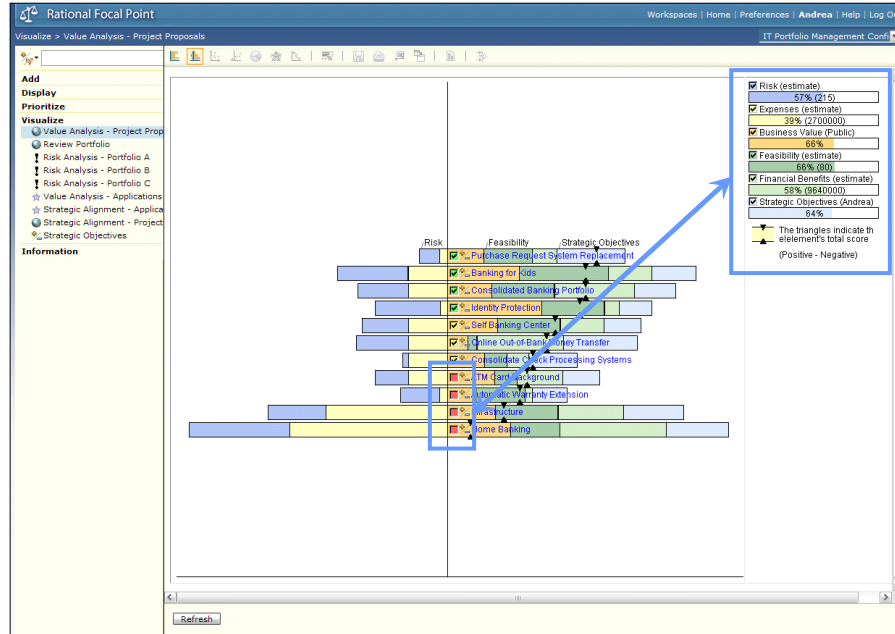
Rational Focal Point

Workspaces | Home | Preferences | Andrea | Help | Log Ou

Visualize > Value Analysis - Project Proposals

IT Portfolio Management Conf

Add
Display
Prioritize
Visualize
Value Analysis - Project Prop
Review Portfolio
Risk Analysis - Portfolio A
Risk Analysis - Portfolio B
Risk Analysis - Portfolio C
Value Analysis - Applications
Strategic Alignment - Applica
Strategic Alignment - Project
Strategic Objectives
Information

Risk (estimate)
57% (215)
Expenses (estimate)
39% (2700000)
Business Value (Public)
66%
Feasibility (estimate)
66% (80)
Financial Benefits (estimate)
58% (9640000)
Strategic Objectives (Andrea)
64%
The triangles indicate th eelement's total score
(Positive - Negative)

Risk
Feasibility
Strategic Objectives
Purchase Request System Replacement
Banking for Kids
Consolidated Banking Portfolio
Identity Protection
Self Banking Center
Online Out-of-Bank Money Transfer
Consolidate Check Processing Systems
ATM Card Background
Automatic Warranty Extension
Infrastructure
Home Banking

Refresh